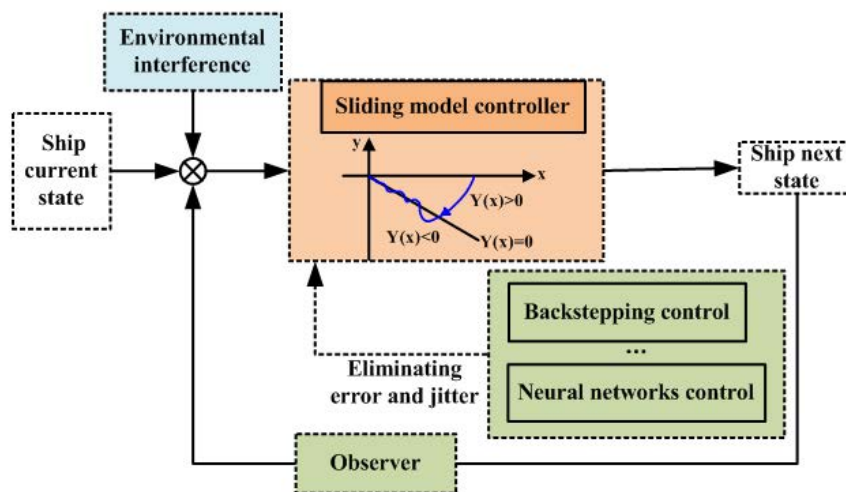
Environmental interference

Ship current state

Sliding model controller

y

x

Y(x)>0

Y(x)<0

Y(x)=0

Ship next state

Backstepping control

...

Neural networks control

Eliminating error and jitter

Observer